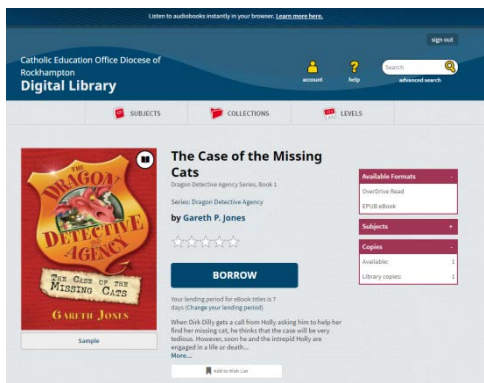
Listen to audiobooks instantly in your browser. Learn more here.

sign out

Catholic Education Office Diocese of Rockhampton
Digital Library

account

help

Search

advanced search

SUBJECTS

COLLECTIONS

LEVELS

THE DRAGON DETECTIVE AGENCY

THE CASE OF THE MISSING CATS

GARETH JONES

Sample

The Case of the Missing Cats

Dragon Detective Agency Series, Book 1

Series: Dragon Detective Agency

by Gareth P. Jones

BORROW

Your lending period for eBook titles is 7 days (Change your lending period)

When Dirk Dilly gets a call from Holly asking him to help her find her missing cat, he thinks that the case will be very tedious. However, soon he and the intrepid Holly are engaged in a life or death...

More...

Add to Wish List

Available Formats

OverDrive Read

EPUB eBook

Subjects

Copies

Available: 1

Library copies: 1